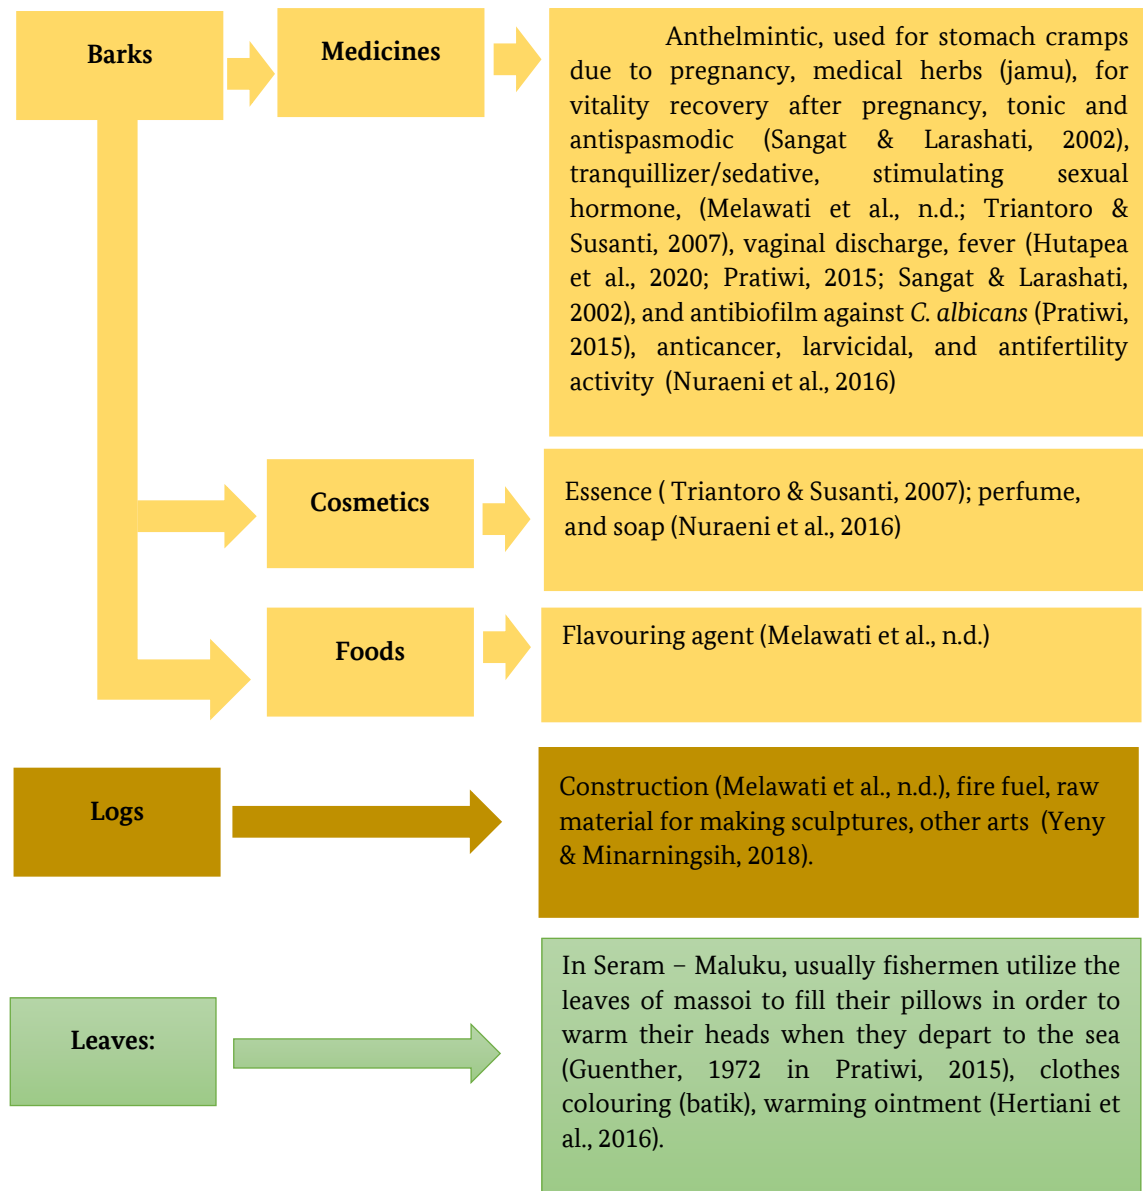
Barks

Medicines

Anthelmintic, used for stomach cramps due to pregnancy, medical herbs (jamu), for vitality recovery after pregnancy, tonic and antispasmodic (Sangat & Larashati, 2002), tranquillizer/sedative, stimulating sexual hormone, (Melawati et al., n.d.; Triantoro & Susanti, 2007), vaginal discharge, fever (Hutapea et al., 2020; Pratiwi, 2015; Sangat & Larashati, 2002), and antibiofilm against *C. albicans* (Pratiwi, 2015), anticancer, larvicidal, and antifertility activity (Nuraeni et al., 2016)

Cosmetics

Essence ( Triantoro & Susanti, 2007); perfume, and soap (Nuraeni et al., 2016)

Foods

Flavouring agent (Melawati et al., n.d.)

Logs

Construction (Melawati et al., n.d.), fire fuel, raw material for making sculptures, other arts (Yeny & Minarningsih, 2018).

Leaves:

In Seram – Maluku, usually fishermen utilize the leaves of massoi to fill their pillows in order to warm their heads when they depart to the sea (Guenther, 1972 in Pratiwi, 2015), clothes colouring (batik), warming ointment (Hertiani et al., 2016).